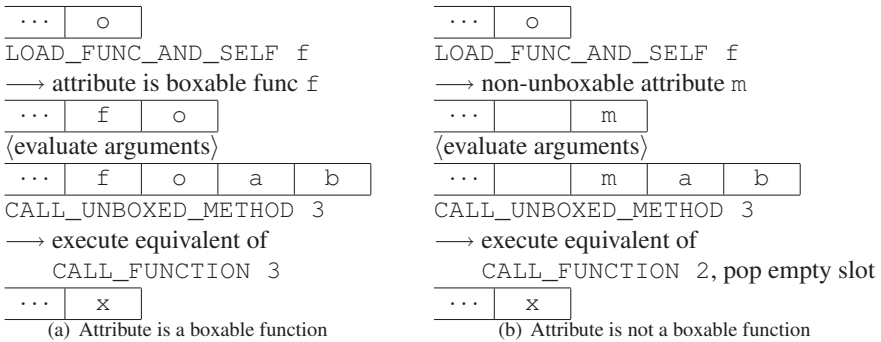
| $\cdots$ | o |
|---|---|

LOAD_FUNC_AND_SELF f

$\longrightarrow$ attribute is boxable func f

| $\cdots$ | f | o |
|---|---|---|

$\langle$evaluate arguments$\rangle$

| $\cdots$ | f | o | a | b |
|---|---|---|---|---|

CALL_UNBOXED_METHOD 3

$\longrightarrow$ execute equivalent of
CALL_FUNCTION 3

| $\cdots$ | x |
|---|---|

(a) Attribute is a boxable function

| $\cdots$ | o |
|---|---|

LOAD_FUNC_AND_SELF f

$\longrightarrow$ non-unboxable attribute m

| $\cdots$ | | m |
|---|---|---|

$\langle$evaluate arguments$\rangle$

| $\cdots$ | | m | a | b |
|---|---|---|---|---|

CALL_UNBOXED_METHOD 3

$\longrightarrow$ execute equivalent of
CALL_FUNCTION 2, pop empty slot

| $\cdots$ | x |
|---|---|

(b) Attribute is not a boxable function